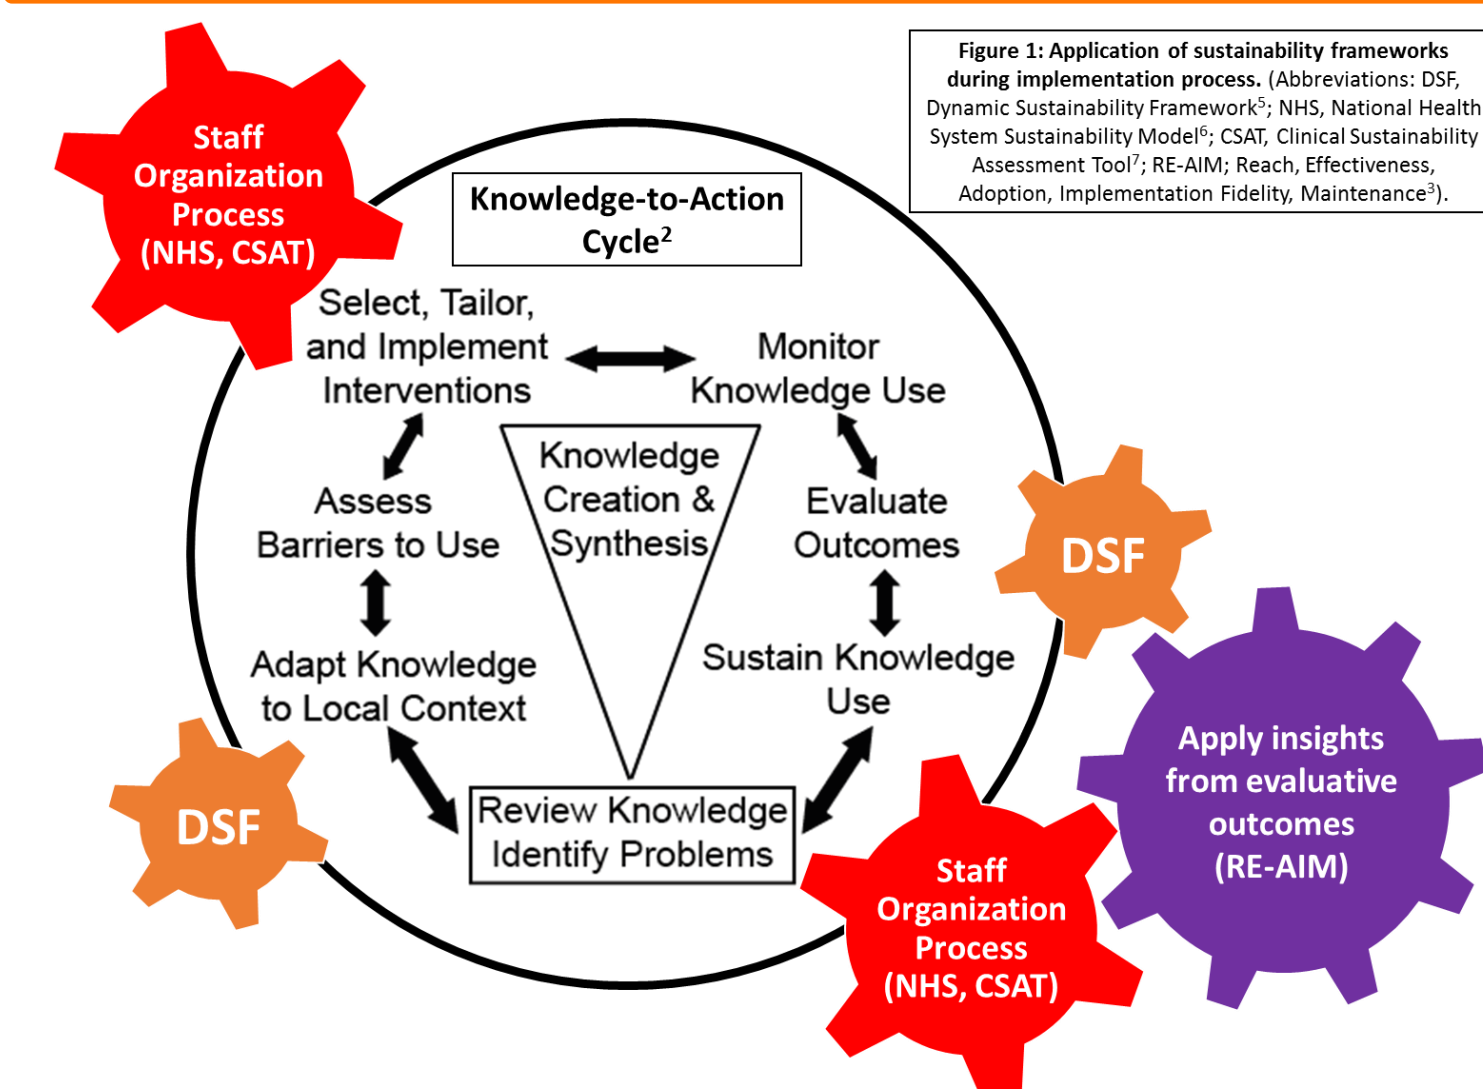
**Figure 1: Application of sustainability frameworks during implementation process.** (Abbreviations: DSF, Dynamic Sustainability Framework$^5$; NHS, National Health System Sustainability Model$^6$; CSAT, Clinical Sustainability Assessment Tool$^7$; RE-AIM; Reach, Effectiveness, Adoption, Implementation Fidelity, Maintenance$^3$).

Staff Organization Process (NHS, CSAT)

Knowledge-to-Action Cycle$^2$

Select, Tailor, and Implement Interventions

Monitor Knowledge Use

Knowledge Creation & Synthesis

Assess Barriers to Use

Evaluate Outcomes

DSF

Adapt Knowledge to Local Context

Sustain Knowledge Use

Apply insights from evaluative outcomes (RE-AIM)

DSF

Review Knowledge Identify Problems

Staff Organization Process (NHS, CSAT)